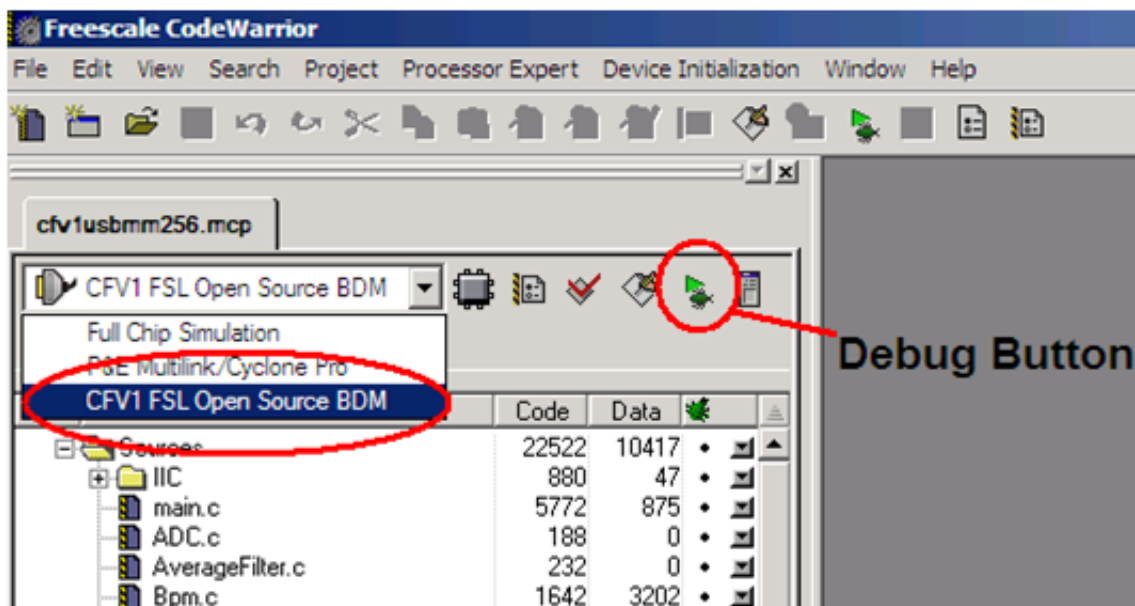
Freescale CodeWarrior

File Edit View Search Project Processor Expert Device Initialization Window Help

cfv1usbmm256.mcp

CFV1 FSL Open Source BDM

Full Chip Simulation
P&E Multilink/Cyclone Pro
CFV1 FSL Open Source BDM

Debug Button

| | Code | Data |
|---|---|---|
| Sources | 22522 | 10417 |
| IIC | 880 | 47 |
| main.c | 5772 | 875 |
| ADC.c | 188 | 0 |
| AverageFilter.c | 232 | 0 |
| Bpm.c | 1642 | 3202 |